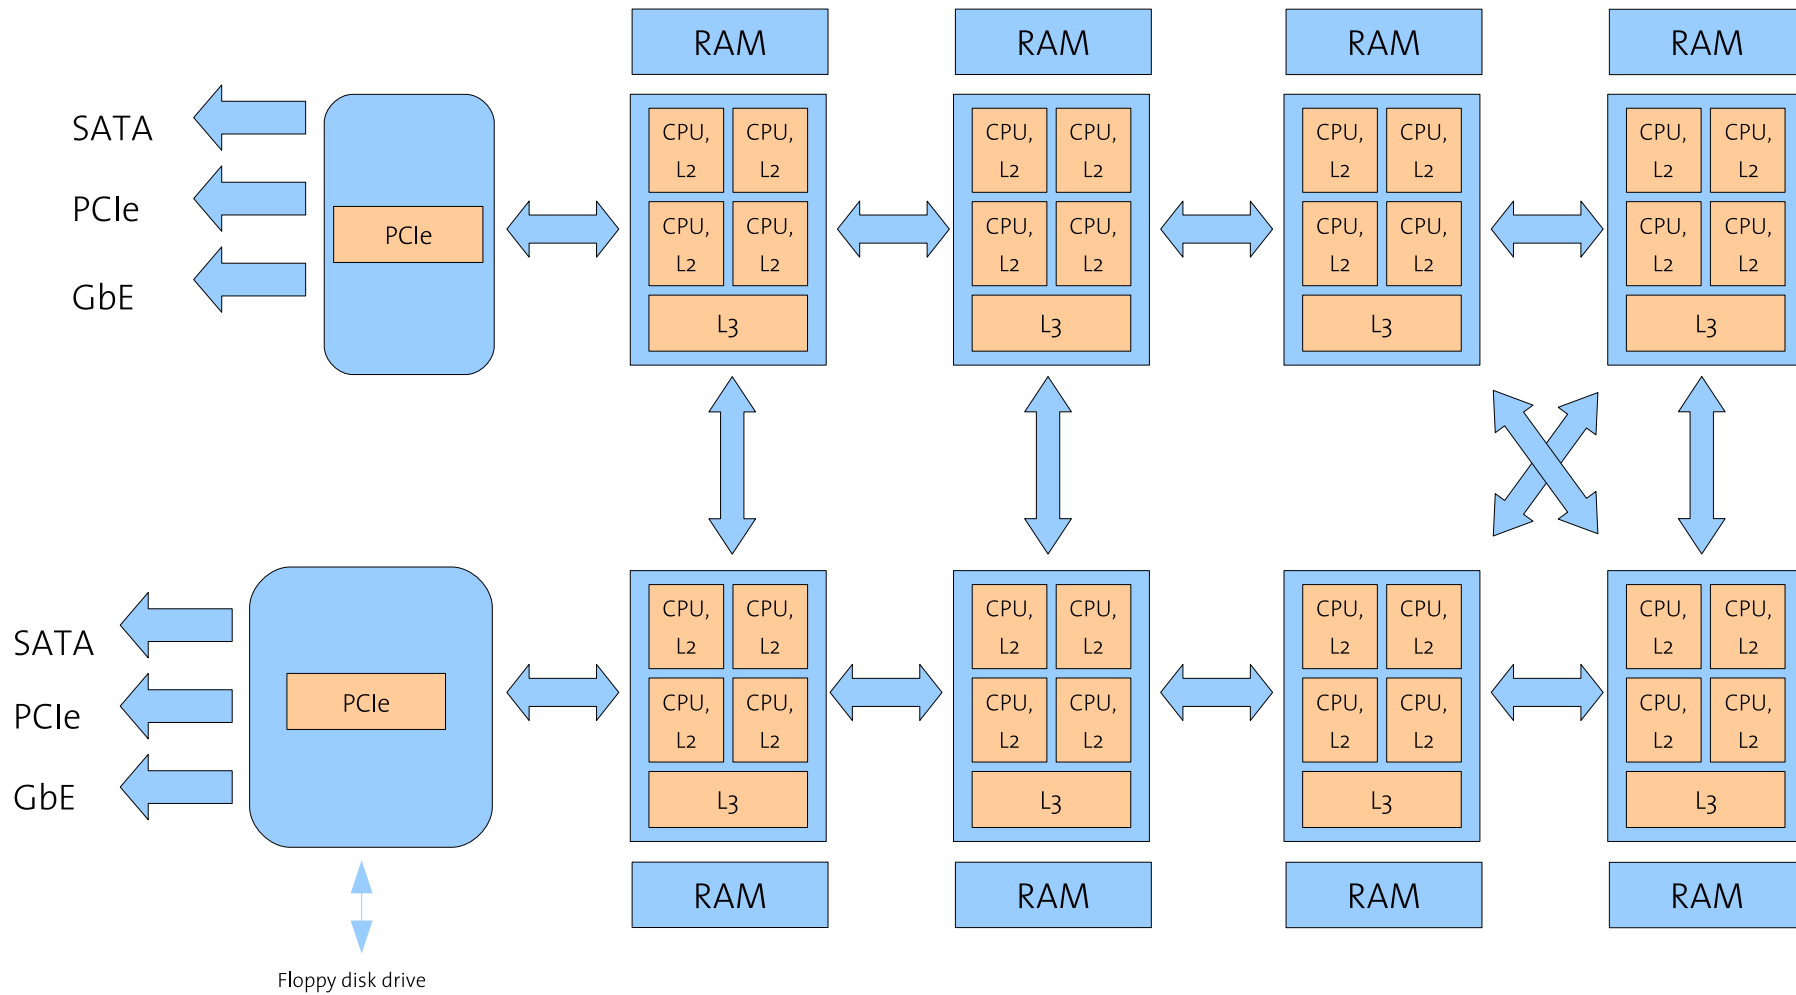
RAM
RAM
RAM
RAM

SATA
PCIe
GbE

PCIe

CPU, L2
CPU, L2
CPU, L2
CPU, L2
L3

CPU, L2
CPU, L2
CPU, L2
CPU, L2
L3

CPU, L2
CPU, L2
CPU, L2
CPU, L2
L3

CPU, L2
CPU, L2
CPU, L2
CPU, L2
L3

SATA
PCIe
GbE

PCIe

CPU, L2
CPU, L2
CPU, L2
CPU, L2
L3

CPU, L2
CPU, L2
CPU, L2
CPU, L2
L3

CPU, L2
CPU, L2
CPU, L2
CPU, L2
L3

CPU, L2
CPU, L2
CPU, L2
CPU, L2
L3

RAM
RAM
RAM
RAM

Floppy disk drive